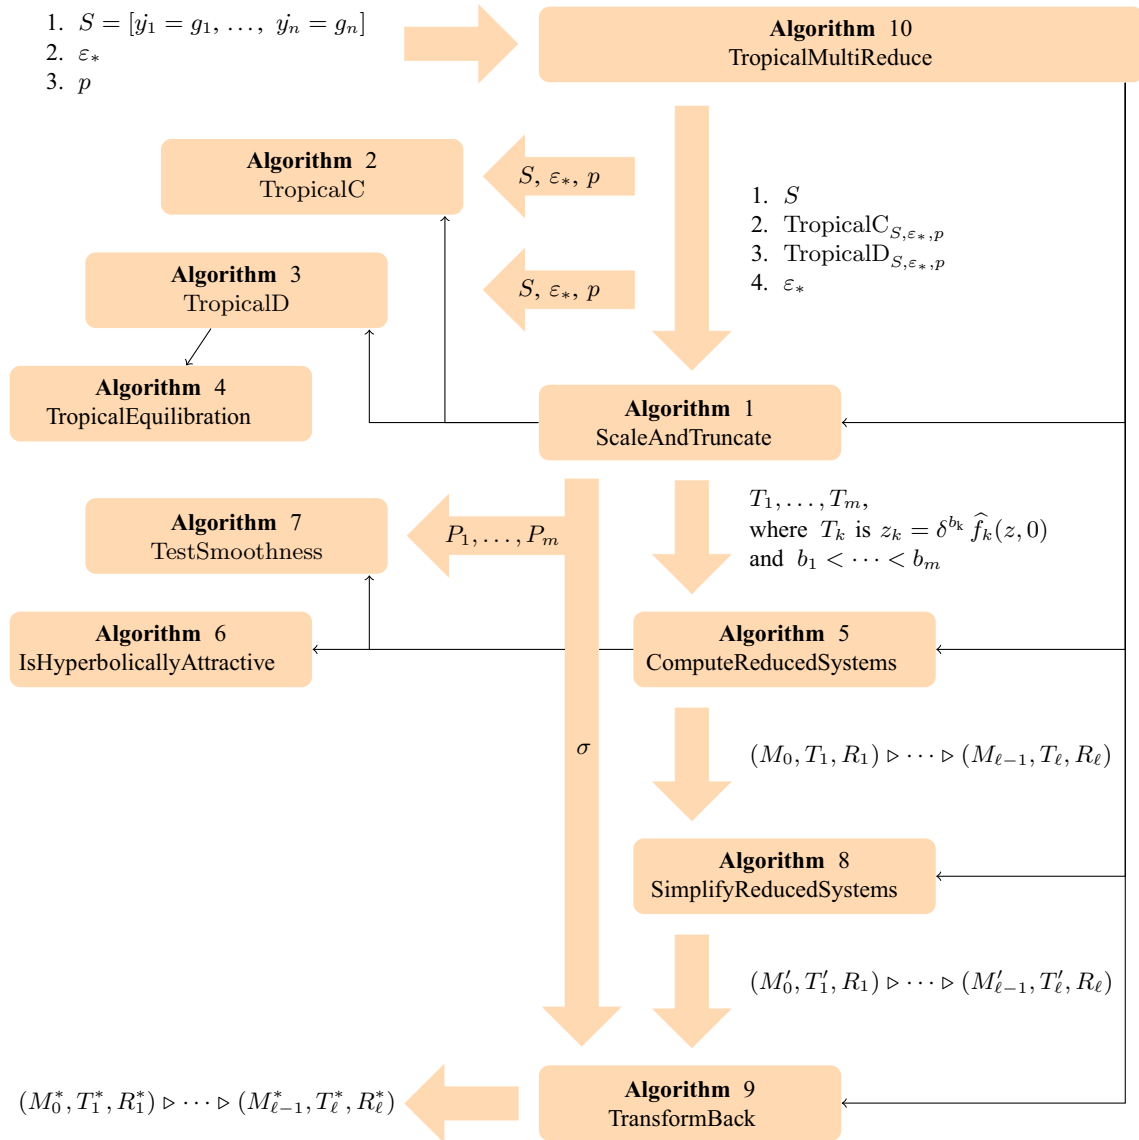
1. $S = [\dot{y_1} = g_1, \ldots, \dot{y_n} = g_n]$
2. $\varepsilon_*$
3. $p$

**Algorithm 10**
TropicalMultiReduce

**Algorithm 2**
TropicalC

$S, \varepsilon_*, p$

1. $S$
2. $\text{TropicalC}_{S,\varepsilon_*,p}$
3. $\text{TropicalD}_{S,\varepsilon_*,p}$
4. $\varepsilon_*$

**Algorithm 3**
TropicalD

$S, \varepsilon_*, p$

**Algorithm 4**
TropicalEquilibration

**Algorithm 1**
ScaleAndTruncate

**Algorithm 7**
TestSmoothness

$P_1, \ldots, P_m$

$T_1, \ldots, T_m$,
where $T_k$ is $z_k = \delta^{b_k} \widehat{f}_k(z, 0)$
and $b_1 < \cdots < b_m$

**Algorithm 6**
IsHyperbolicallyAttractive

**Algorithm 5**
ComputeReducedSystems

$\sigma$

$(M_0, T_1, R_1) \triangleright \cdots \triangleright (M_{\ell-1}, T_\ell, R_\ell)$

**Algorithm 8**
SimplifyReducedSystems

$(M_0', T_1', R_1) \triangleright \cdots \triangleright (M_{\ell-1}', T_\ell', R_\ell)$

$(M_0^*, T_1^*, R_1^*) \triangleright \cdots \triangleright (M_{\ell-1}^*, T_\ell^*, R_\ell^*)$

**Algorithm 9**
TransformBack